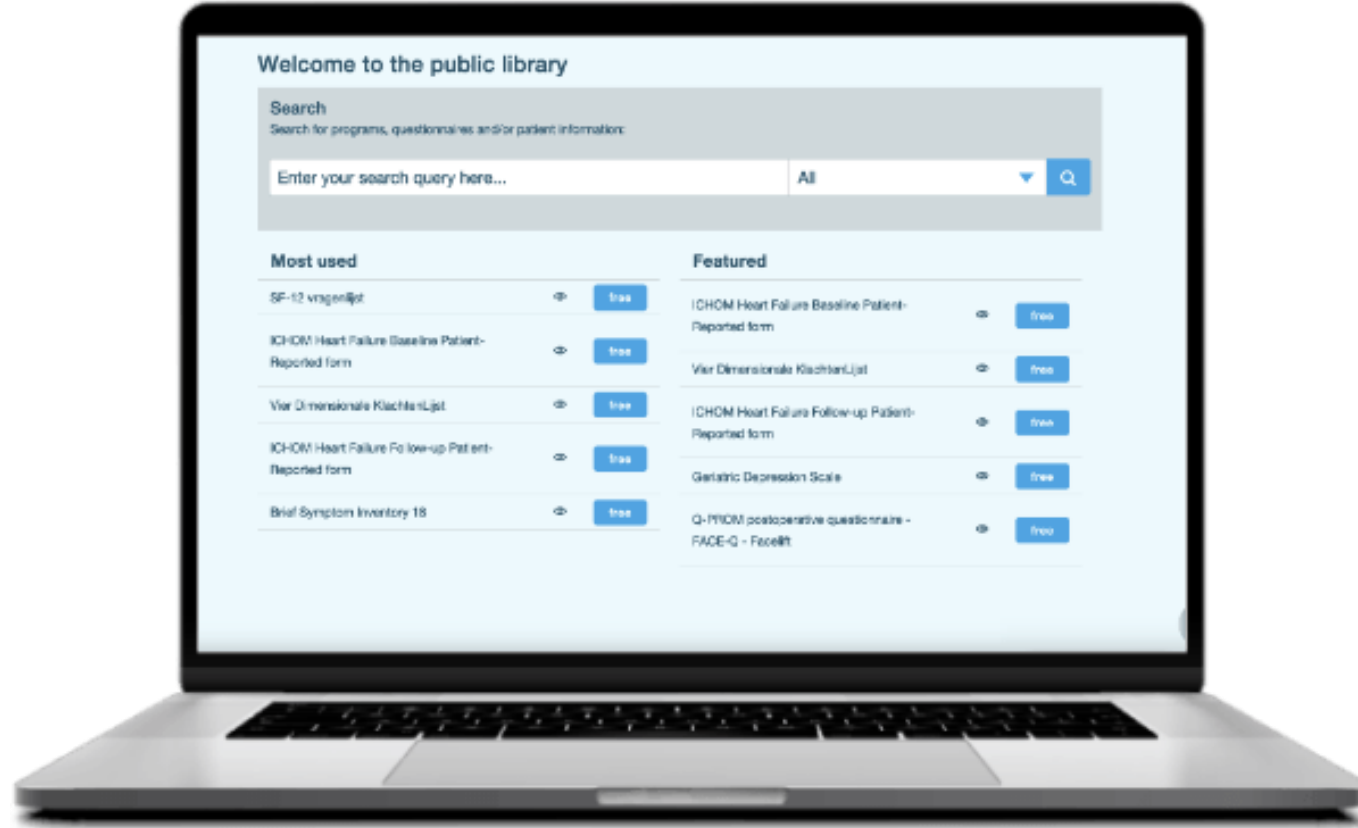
Welcome to the public library

Search
Search for programs, questionnaires and/or patient information:

Enter your search query here...

All

Most used

SF-12 vragenlijst free

ICHOM Heart Failure Baseline Patient-Reported form free

Vier Dimensionale KlachtenLijst free

ICHOM Heart Failure Follow-up Patient-Reported form free

Brief Symptom Inventory 18 free

Featured

ICHOM Heart Failure Baseline Patient-Reported form free

Vier Dimensionale KlachtenLijst free

ICHOM Heart Failure Follow-up Patient-Reported form free

Geriatric Depression Scale free

Q-PROM postoperative questionnaire - FACE-Q - Facelift free